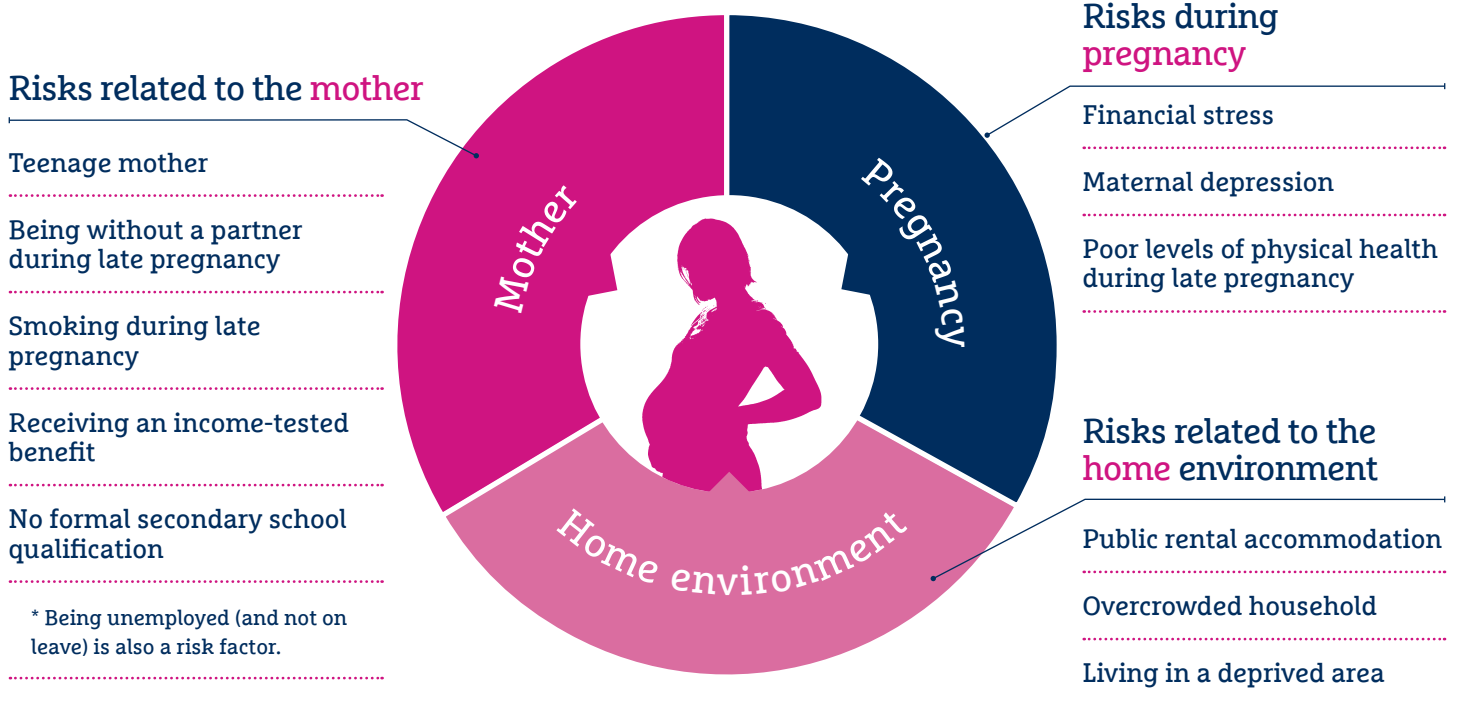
Risks related to the mother

Teenage mother

Being without a partner during late pregnancy

Smoking during late pregnancy

Receiving an income-tested benefit

No formal secondary school qualification

* Being unemployed (and not on leave) is also a risk factor.

Mother

Pregnancy

Home environment

Risks during pregnancy

Financial stress

Maternal depression

Poor levels of physical health during late pregnancy

Risks related to the home environment

Public rental accommodation

Overcrowded household

Living in a deprived area